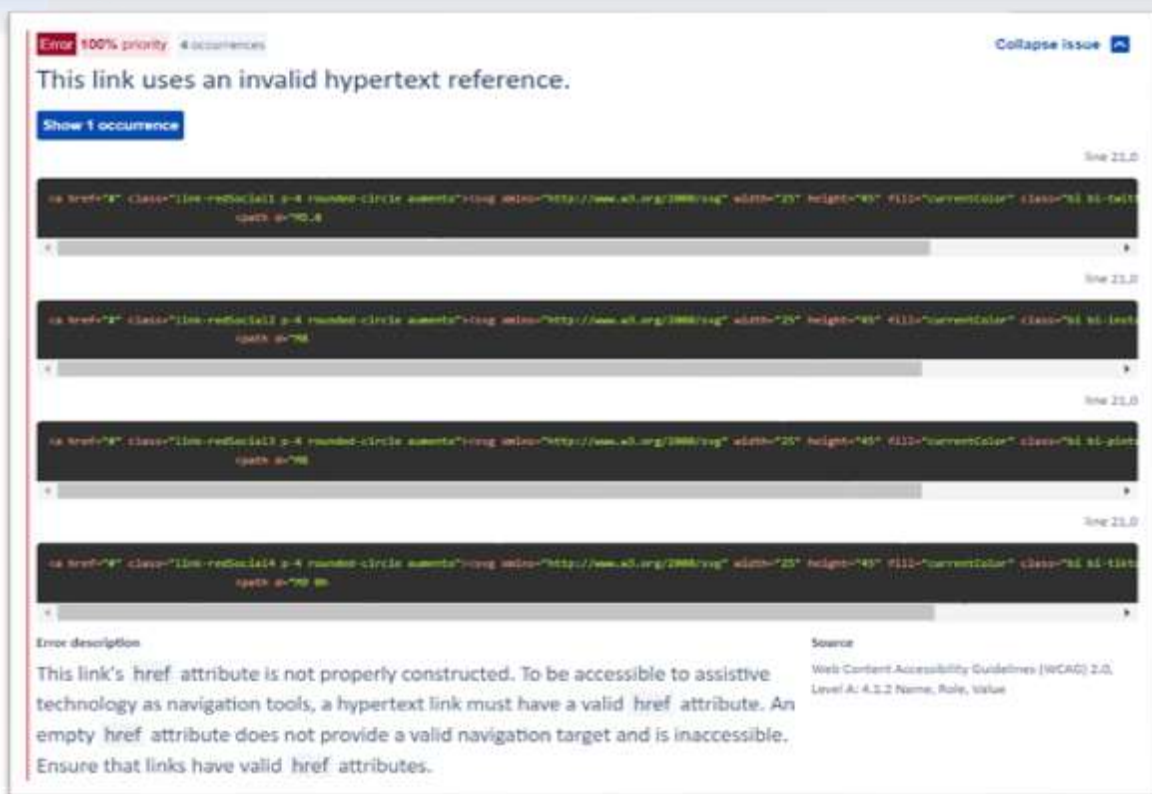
Error 100% priority 4 occurrences

Collapse issue

This link uses an invalid hypertext reference.

Show 1 occurrence

line 21,0

<a href="#" class="link-redSocial1 p-4 rounded-circle aumento"><svg xmlns="http://www.w3.org/2000/svg" width="25" height="45" fill="currentColor" class="bi bi-twit
<path d="M5.0

line 21,0

<a href="#" class="link-redSocial2 p-4 rounded-circle aumento"><svg xmlns="http://www.w3.org/2000/svg" width="25" height="45" fill="currentColor" class="bi bi-inst
<path d="M8

line 21,0

<a href="#" class="link-redSocial3 p-4 rounded-circle aumento"><svg xmlns="http://www.w3.org/2000/svg" width="25" height="45" fill="currentColor" class="bi bi-pint
<path d="M8

line 21,0

<a href="#" class="link-redSocial4 p-4 rounded-circle aumento"><svg xmlns="http://www.w3.org/2000/svg" width="25" height="45" fill="currentColor" class="bi bi-tikt
<path d="M9 0h

Error description

This link's href attribute is not properly constructed. To be accessible to assistive technology as navigation tools, a hypertext link must have a valid href attribute. An empty href attribute does not provide a valid navigation target and is inaccessible. Ensure that links have valid href attributes.

Source

Web Content Accessibility Guidelines (WCAG) 2.0, Level A: 4.1.2 Name, Role, Value